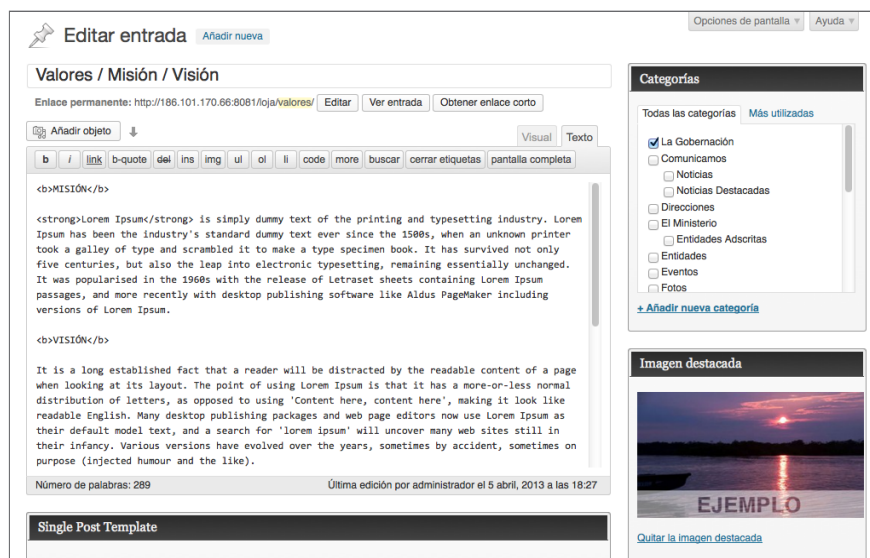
Opciones de pantalla ▾ Ayuda ▾

Editar entrada Añadir nueva

Valores / Misión / Visión

Enlace permanente: http://186.101.170.66:8081/loja/valores/ Editar Ver entrada Obtener enlace corto

Añadir objeto

Visual Texto

b i link b-quote del ins img ul ol li code more buscar cerrar etiquetas pantalla completa

<b>MISIÓN</b>

<strong>Lorem Ipsum</strong> is simply dummy text of the printing and typesetting industry. Lorem Ipsum has been the industry's standard dummy text ever since the 1500s, when an unknown printer took a galley of type and scrambled it to make a type specimen book. It has survived not only five centuries, but also the leap into electronic typesetting, remaining essentially unchanged. It was popularised in the 1960s with the release of Letraset sheets containing Lorem Ipsum passages, and more recently with desktop publishing software like Aldus PageMaker including versions of Lorem Ipsum.

<b>VISIÓN</b>

It is a long established fact that a reader will be distracted by the readable content of a page when looking at its layout. The point of using Lorem Ipsum is that it has a more-or-less normal distribution of letters, as opposed to using 'Content here, content here', making it look like readable English. Many desktop publishing packages and web page editors now use Lorem Ipsum as their default model text, and a search for 'lorem ipsum' will uncover many web sites still in their infancy. Various versions have evolved over the years, sometimes by accident, sometimes on purpose (injected humour and the like).

Número de palabras: 289 Última edición por administrador el 5 abril, 2013 a las 18:27

Single Post Template

Categorías

Todas las categorías Más utilizadas

La Gobernación
Comunicamos
Noticias
Noticias Destacadas
Direcciones
El Ministerio
Entidades Adscritas
Entidades
Eventos
Fotos

+ Añadir nueva categoría

Imagen destacada

EJEMPLO

Quitar la imagen destacada